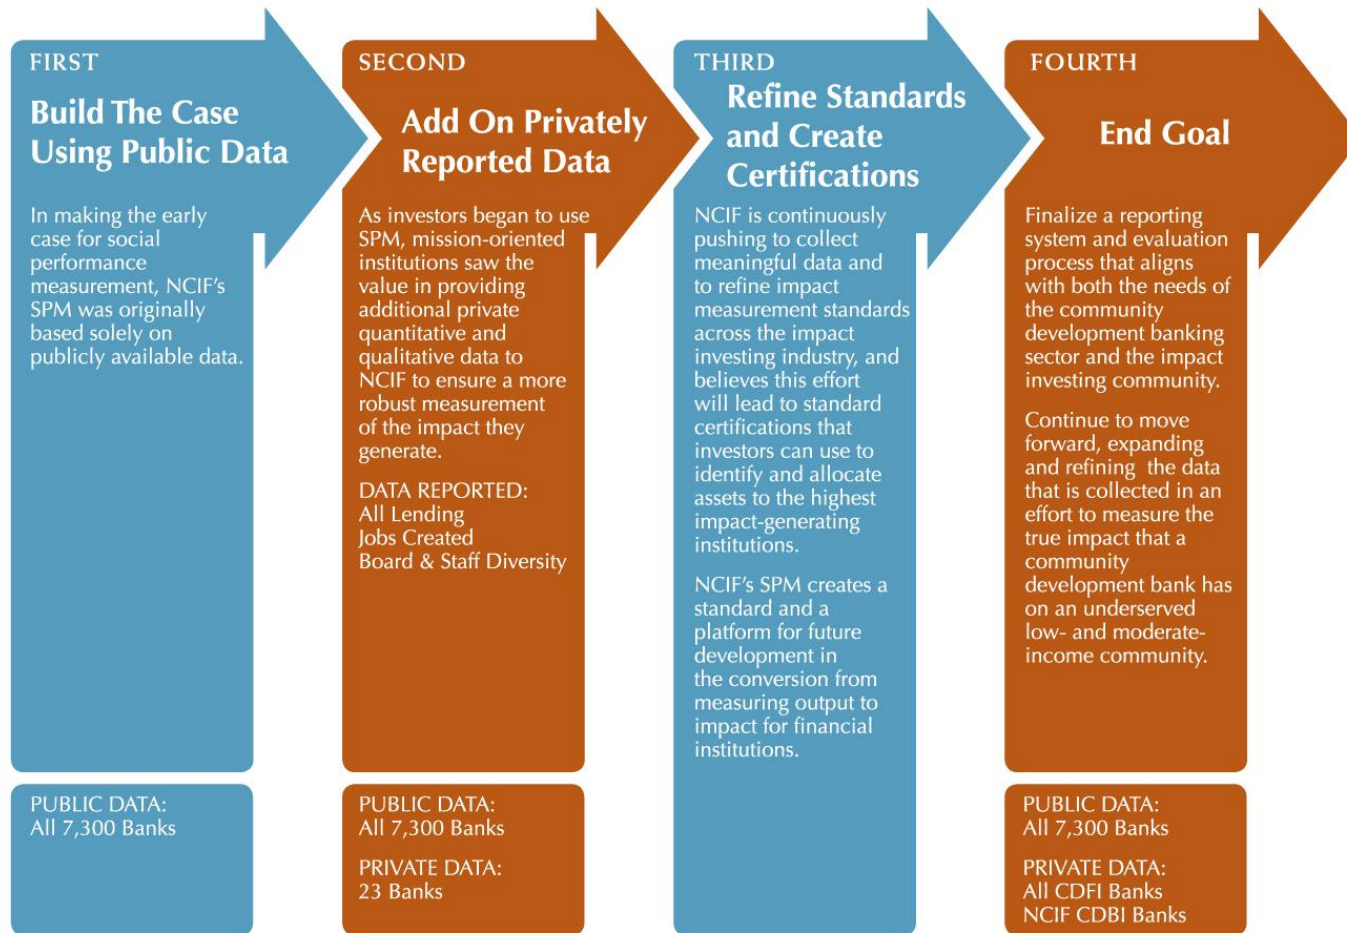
FIRST

Build The Case Using Public Data

In making the early case for social performance measurement, NCIF's SPM was originally based solely on publicly available data.

PUBLIC DATA:
All 7,300 Banks

SECOND

Add On Privately Reported Data

As investors began to use SPM, mission-oriented institutions saw the value in providing additional private quantitative and qualitative data to NCIF to ensure a more robust measurement of the impact they generate.

DATA REPORTED:
All Lending
Jobs Created
Board & Staff Diversity

PUBLIC DATA:
All 7,300 Banks

PRIVATE DATA:
23 Banks

THIRD

Refine Standards and Create Certifications

NCIF is continuously pushing to collect meaningful data and to refine impact measurement standards across the impact investing industry, and believes this effort will lead to standard certifications that investors can use to identify and allocate assets to the highest impact-generating institutions.

NCIF's SPM creates a standard and a platform for future development in the conversion from measuring output to impact for financial institutions.

FOURTH

End Goal

Finalize a reporting system and evaluation process that aligns with both the needs of the community development banking sector and the impact investing community.

Continue to move forward, expanding and refining the data that is collected in an effort to measure the true impact that a community development bank has on an underserved low- and moderate-income community.

PUBLIC DATA:
All 7,300 Banks

PRIVATE DATA:
All CDFI Banks
NCIF CDBI Banks